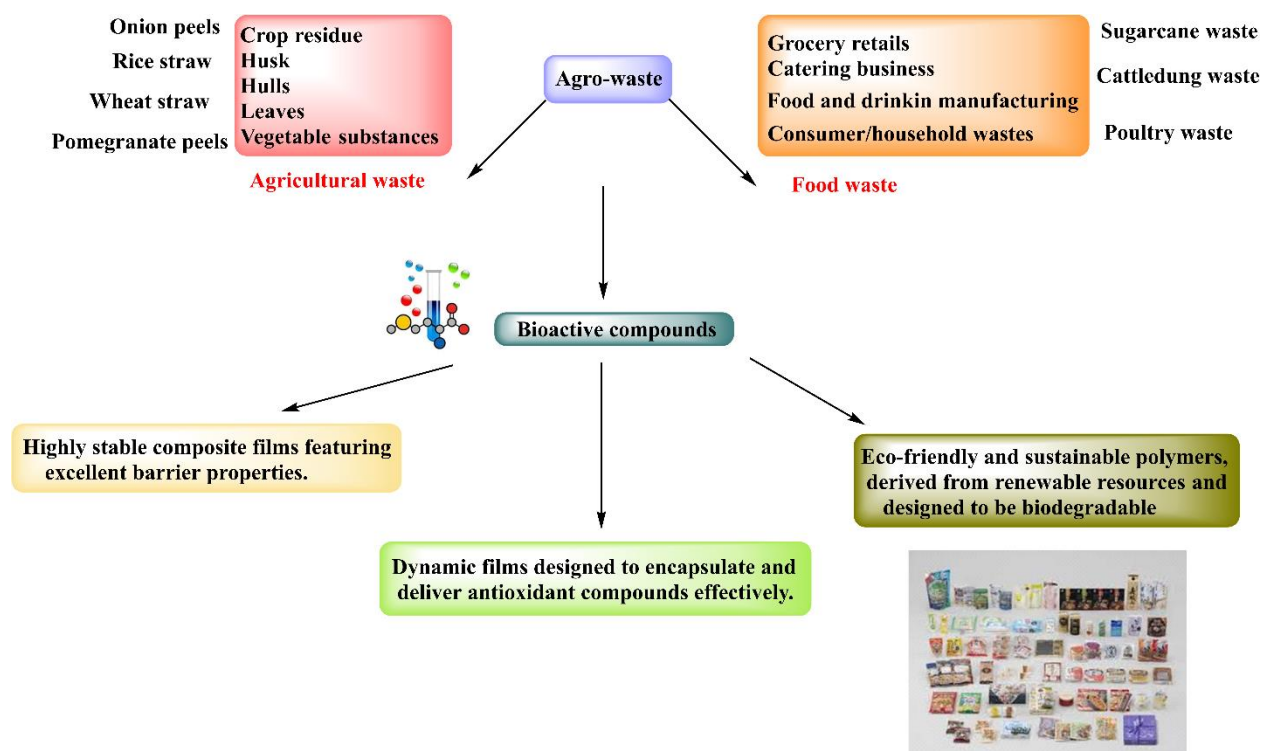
Onion peels
Rice straw
Wheat straw
Pomegranate peels

Crop residue
Husk
Hulls
Leaves
Vegetable substances

Agricultural waste

Agro-waste

Grocery retails
Catering business
Food and drinkin manufacturing
Consumer/household wastes

Sugarcane waste
Cattledung waste
Poultry waste

Food waste

Bioactive compounds

Highly stable composite films featuring excellent barrier properties.

Dynamic films designed to encapsulate and deliver antioxidant compounds effectively.

Eco-friendly and sustainable polymers, derived from renewable resources and designed to be biodegradable